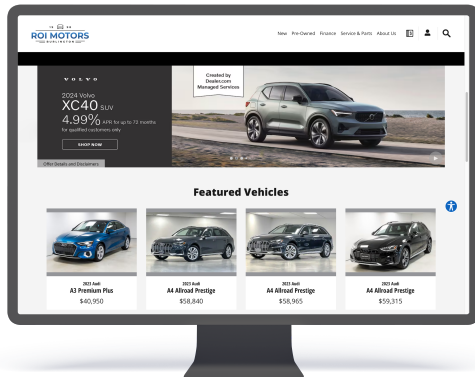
ROI MOTORS
BURLINGTON

New Pre-Owned Finance Service & Parts About Us

VOLVO
2024 Volvo
XC40 SUV
4.99% APR for up to 72 months
for qualified customers only
SHOP NOW

Created by Dealer.com Managed Services

Offer Details and Disclaimers

Featured Vehicles

2023 Audi
A3 Premium Plus
$40,950

2023 Audi
A4 Allroad Prestige
$58,840

2023 Audi
A4 Allroad Prestige
$58,965

2023 Audi
A4 Allroad Prestige
$59,315